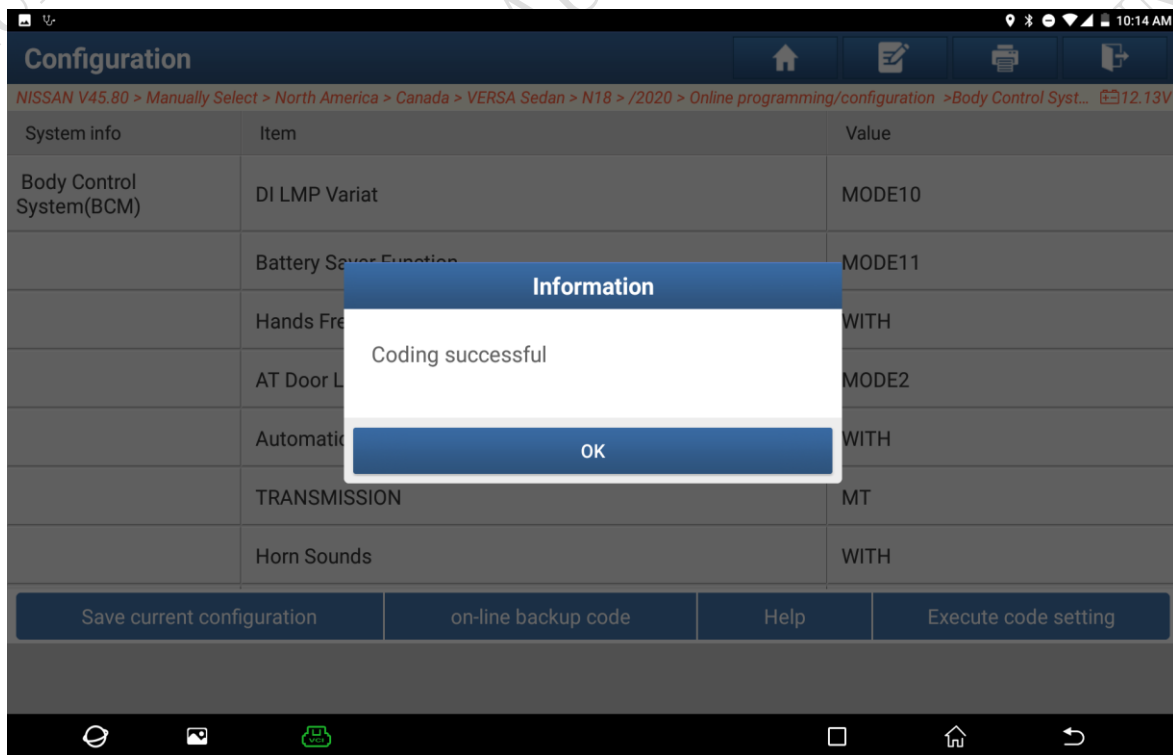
10:14 AM

Configuration

NISSAN V45.80 > Manually Select > North America > Canada > VERSA Sedan > N18 > /2020 > Online programming/configuration >Body Control Syst... 12.13V

| System info | Item | Value |
|---|---|---|
| Body Control System(BCM) | DI LMP Variat | MODE10 |
| | Battery Sa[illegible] | MODE11 |
| | Hands Fre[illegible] | WITH |
| | AT Door L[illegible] | MODE2 |
| | Automati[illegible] | WITH |
| | TRANSMISSION | MT |
| | Horn Sounds | WITH |

Information

Coding successful

OK

Save current configuration | on-line backup code | Help | Execute code setting